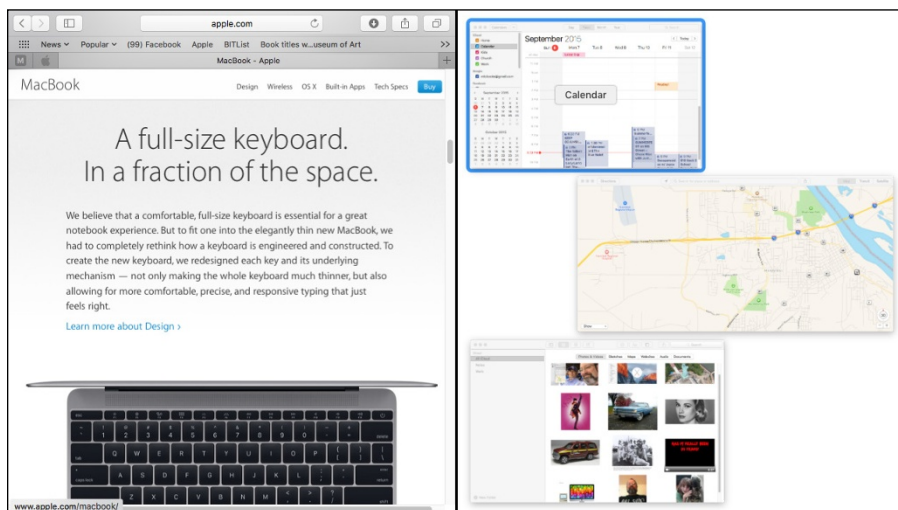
apple.com

News Popular (99) Facebook Apple BITList Book titles w...useum of Art

MacBook - Apple

MacBook

Design Wireless OS X Built-in Apps Tech Specs Buy

A full-size keyboard.
In a fraction of the space.

We believe that a comfortable, full-size keyboard is essential for a great notebook experience. But to fit one into the elegantly thin new MacBook, we had to completely rethink how a keyboard is engineered and constructed. To create the new keyboard, we redesigned each key and its underlying mechanism — not only making the whole keyboard much thinner, but also allowing for more comfortable, precise, and responsive typing that just feels right.

Learn more about Design ›

www.apple.com/macbook/

September 2015

Calendar